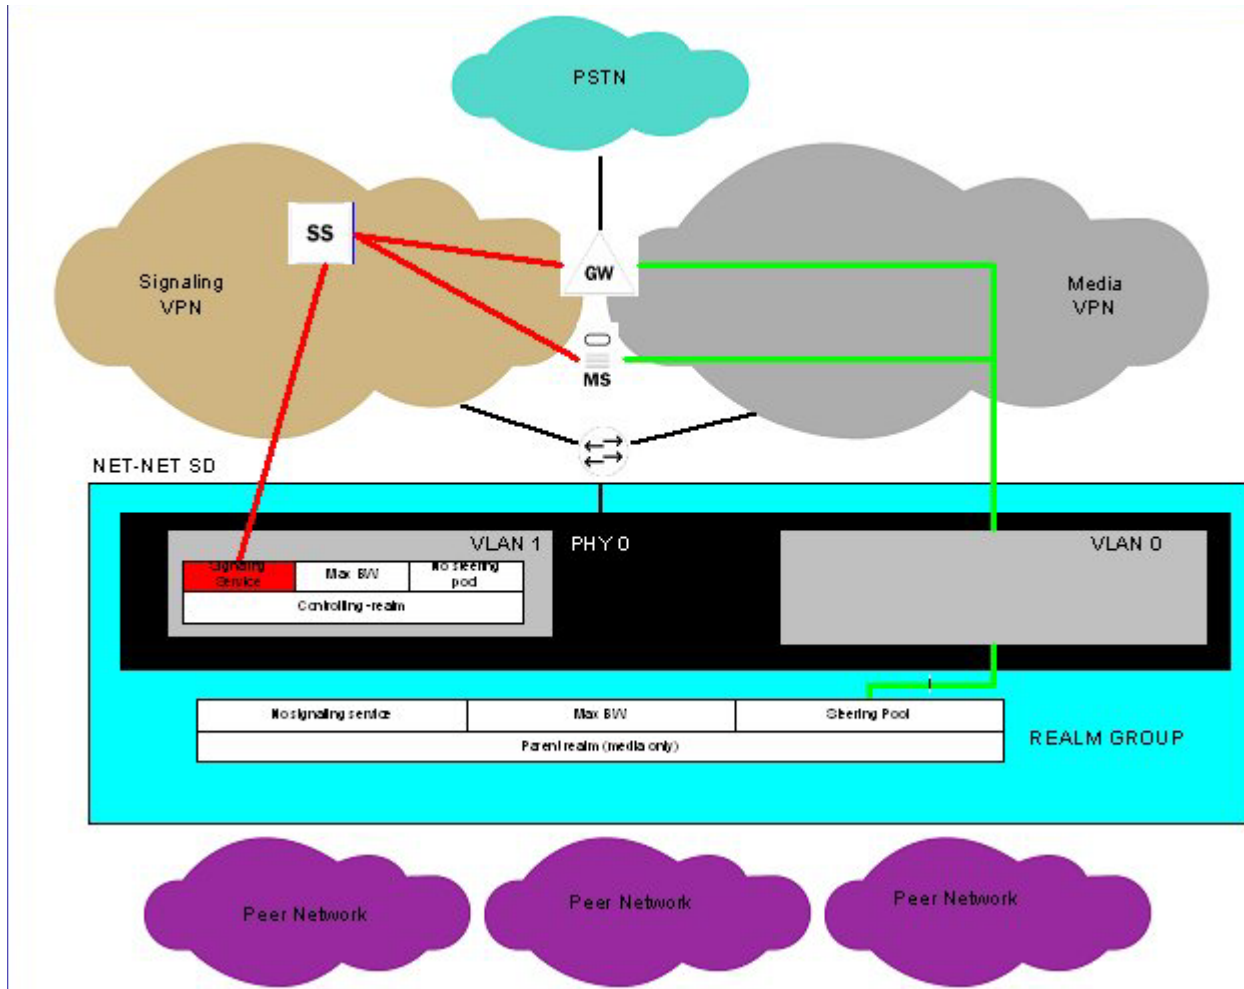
PSTN

SS

Signaling VPN

GW

Media VPN

MS

NET-NET SD

VLAN 1

PHY 0

VLAN 0

| Signaling Service | Max BW | No steering pool |
|---|---|---|
| Controlling -realm | | |

| No signaling service | Max BW | Steering Pool |
|---|---|---|
| Parent realm (media only) | | |

REALM GROUP

Peer Network

Peer Network

Peer Network